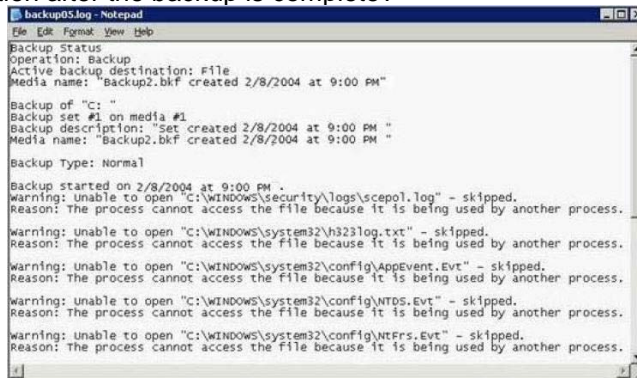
backup05.log - Notepad

File Edit Format View Help

Backup Status
Operation: Backup
Active backup destination: File
Media name: "Backup2.bkf created 2/8/2004 at 9:00 PM"

Backup of "C: "
Backup set #1 on media #1
Backup description: "Set created 2/8/2004 at 9:00 PM "
Media name: "Backup2.bkf created 2/8/2004 at 9:00 PM "

Backup Type: Normal

Backup started on 2/8/2004 at 9:00 PM .
Warning: Unable to open "C:\WINDOWS\security\logs\scepol.log" - skipped.
Reason: The process cannot access the file because it is being used by another process.

Warning: Unable to open "C:\WINDOWS\system32\h323log.txt" - skipped.
Reason: The process cannot access the file because it is being used by another process.

Warning: Unable to open "C:\WINDOWS\system32\config\AppEvent.Evt" - skipped.
Reason: The process cannot access the file because it is being used by another process.

Warning: Unable to open "C:\WINDOWS\system32\config\NTDS.Evt" - skipped.
Reason: The process cannot access the file because it is being used by another process.

Warning: Unable to open "C:\WINDOWS\system32\config\NtFrs.Evt" - skipped.
Reason: The process cannot access the file because it is being used by another process.